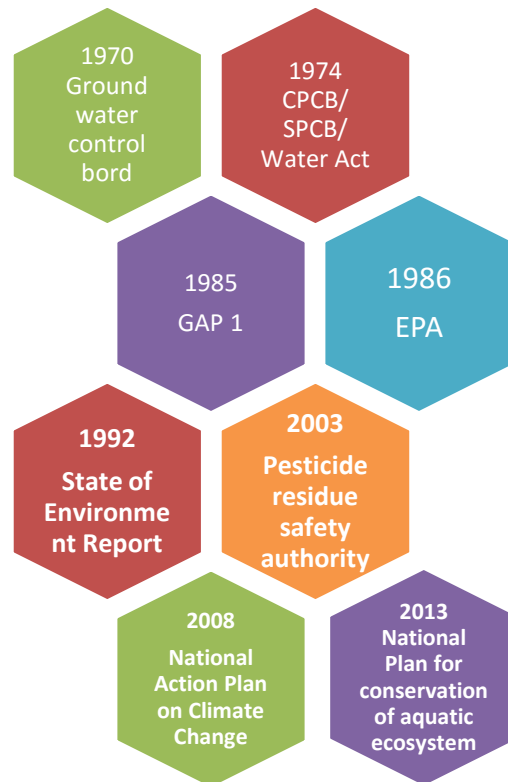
1970 Ground water control bord

1974 CPCB/ SPCB/ Water Act

1985 GAP 1

1986 EPA

1992 State of Environment Report

2003 Pesticide residue safety authority

2008 National Action Plan on Climate Change

2013 National Plan for conservation of aquatic ecosystem